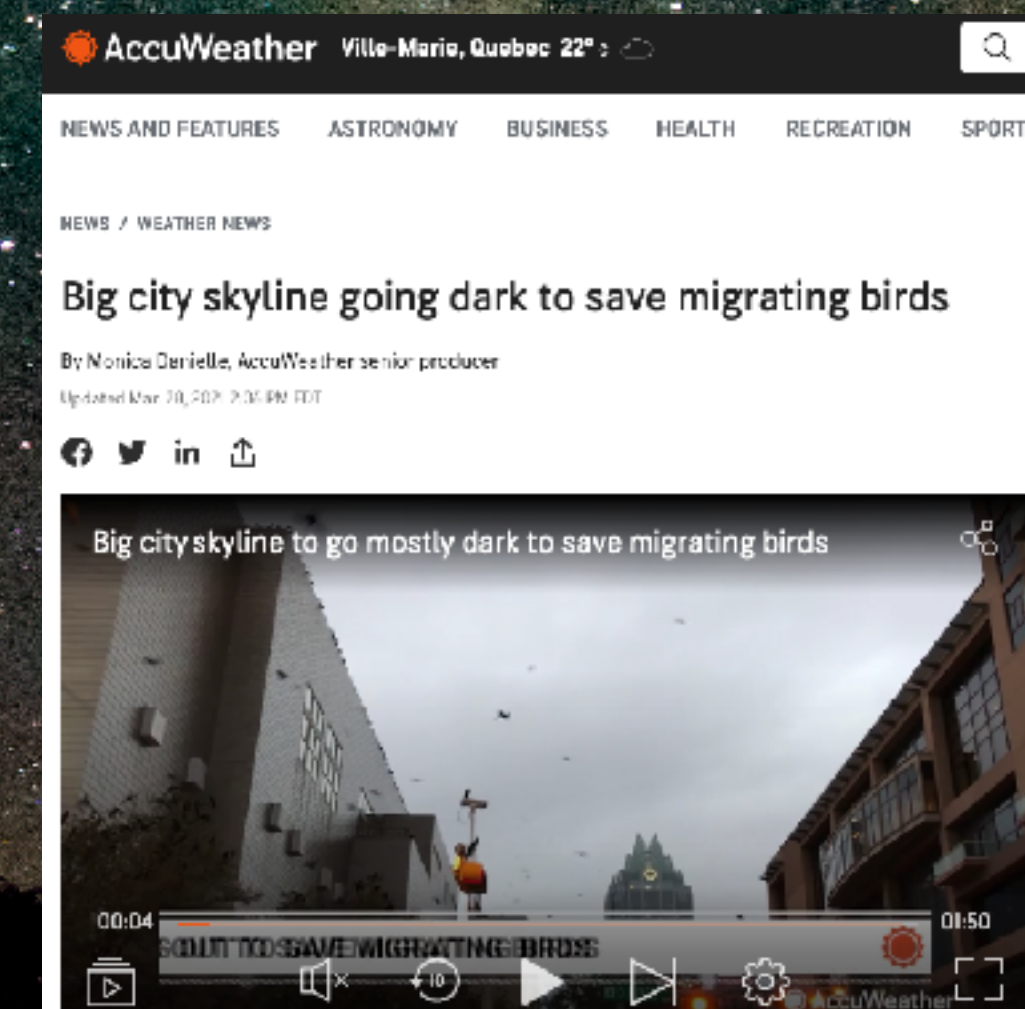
AccuWeather Ville-Marie, Quebec 22°

NEWS AND FEATURES ASTRONOMY BUSINESS HEALTH RECREATION SPORT

NEWS / WEATHER NEWS

Big city skyline going dark to save migrating birds

By Monica Danielle, AccuWeather senior producer

Updated Mar 20, 202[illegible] 2:06 PM EDT

Big city skyline to go mostly dark to save migrating birds

00:04

01:50

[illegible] TO SAVE MIGRATING BIRDS

10

AccuWeather